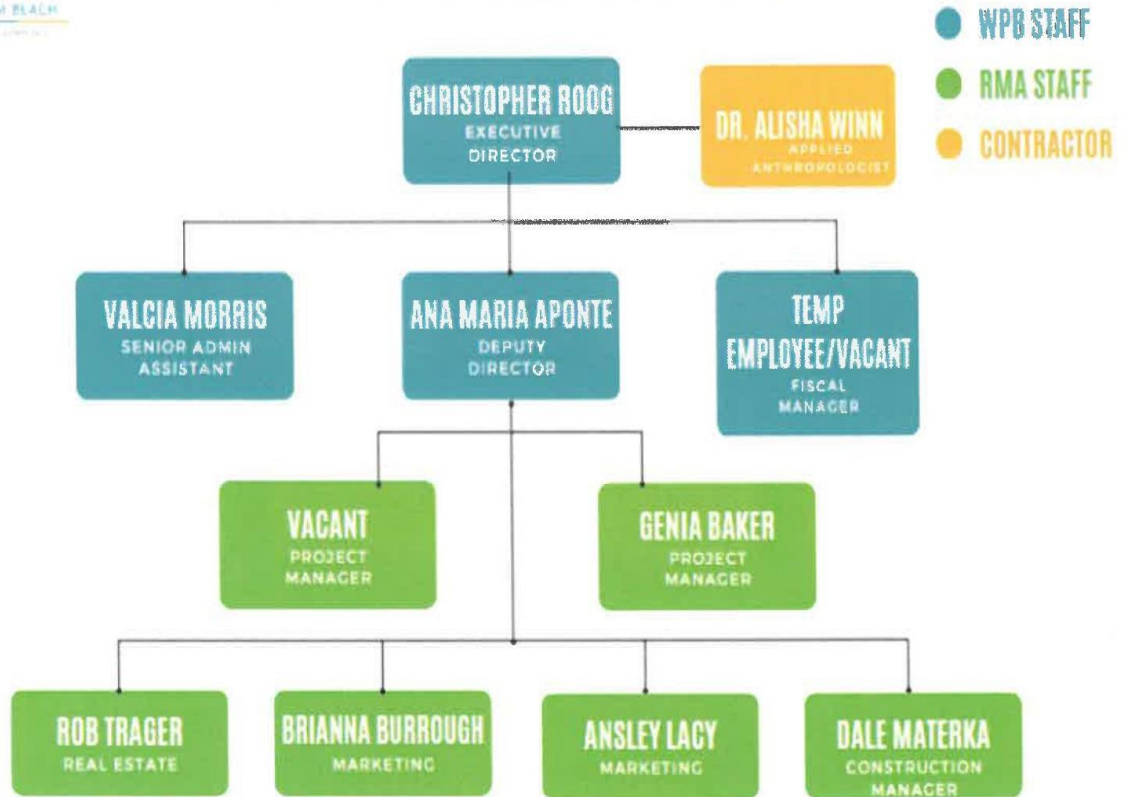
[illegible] BEACH

WPB STAFF
RMA STAFF
CONTRACTOR

CHRISTOPHER ROOG
EXECUTIVE DIRECTOR

DR. ALISHA WINN
APPLIED ANTHROPOLOGIST

VALCIA MORRIS
SENIOR ADMIN ASSISTANT

ANA MARIA APONTE
DEPUTY DIRECTOR

TEMP EMPLOYEE/VACANT
FISCAL MANAGER

VACANT
PROJECT MANAGER

GENIA BAKER
PROJECT MANAGER

ROB TRAGER
REAL ESTATE

BRIANNA BURROUGH
MARKETING

ANSLEY LACY
MARKETING

DALE MATERKA
CONSTRUCTION MANAGER